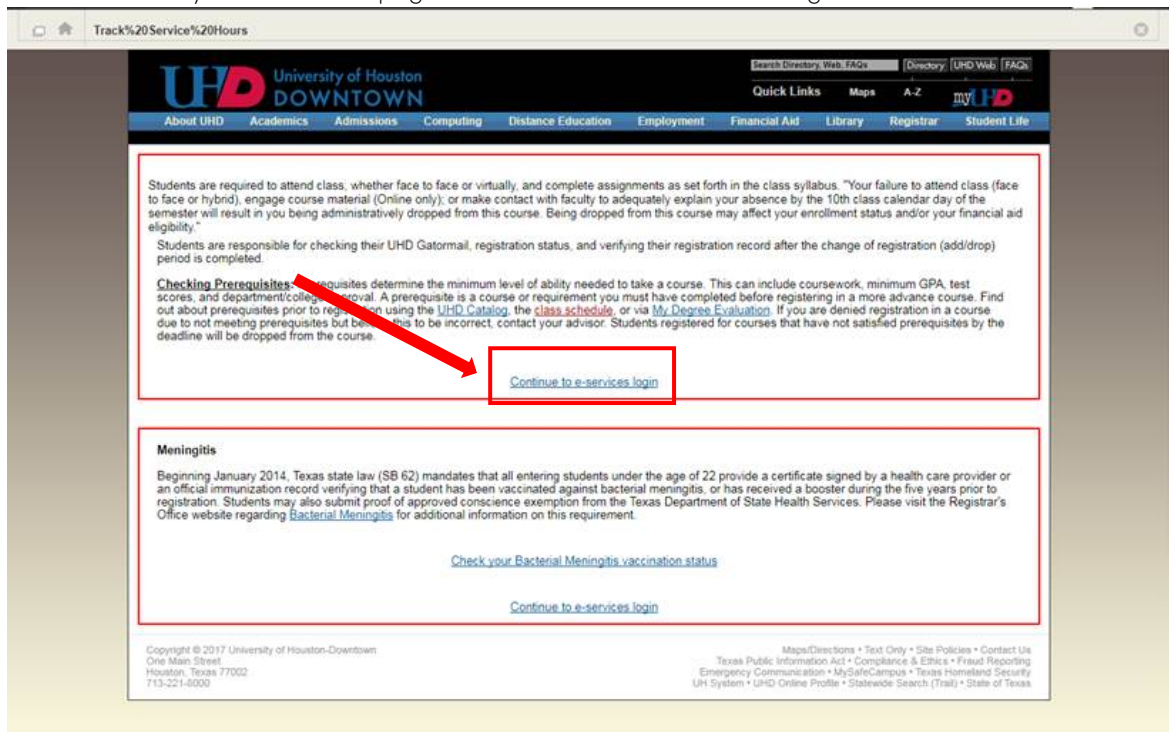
Track%20Service%20Hours

UHD University of Houston DOWNTOWN

Search Directory, Web, FAQs | Directory | UHD Web | FAQs

Quick Links | Maps | A-Z | myUHD

About UHD | Academics | Admissions | Computing | Distance Education | Employment | Financial Aid | Library | Registrar | Student Life

Students are required to attend class, whether face to face or virtually, and complete assignments as set forth in the class syllabus. "Your failure to attend class (face to face or hybrid), engage course material (Online only); or make contact with faculty to adequately explain your absence by the 10th class calendar day of the semester will result in you being administratively dropped from this course. Being dropped from this course may affect your enrollment status and/or your financial aid eligibility."

Students are responsible for checking their UHD Gatormail, registration status, and verifying their registration record after the change of registration (add/drop) period is completed.

Checking Prerequisites: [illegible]requisites determine the minimum level of ability needed to take a course. This can include coursework, minimum GPA, test scores, and department/colle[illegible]roval. A prerequisite is a course or requirement you must have completed before registering in a more advance course. Find out about prerequisites prior to regi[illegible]on using the UHD Catalog, the class schedule, or via My Degree Evaluation. If you are denied registration in a course due to not meeting prerequisites but be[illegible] this to be incorrect, contact your advisor. Students registered for courses that have not satisfied prerequisites by the deadline will be dropped from the course.

Continue to e-services login

Meningitis

Beginning January 2014, Texas state law (SB 62) mandates that all entering students under the age of 22 provide a certificate signed by a health care provider or an official immunization record verifying that a student has been vaccinated against bacterial meningitis, or has received a booster during the five years prior to registration. Students may also submit proof of approved conscience exemption from the Texas Department of State Health Services. Please visit the Registrar's Office website regarding Bacterial Meningitis for additional information on this requirement.

Check your Bacterial Meningitis vaccination status

Continue to e-services login

Copyright © 2017 University of Houston-Downtown
One Main Street
Houston, Texas 77002
713-221-8000

Maps/Directions • Text Only • Site Policies • Contact Us
Texas Public Information Act • Compliance & Ethics • Fraud Reporting
Emergency Communication • MySafeCampus • Texas Homeland Security
UH System • UHD Online Profile • Statewide Search (Trail) • State of Texas